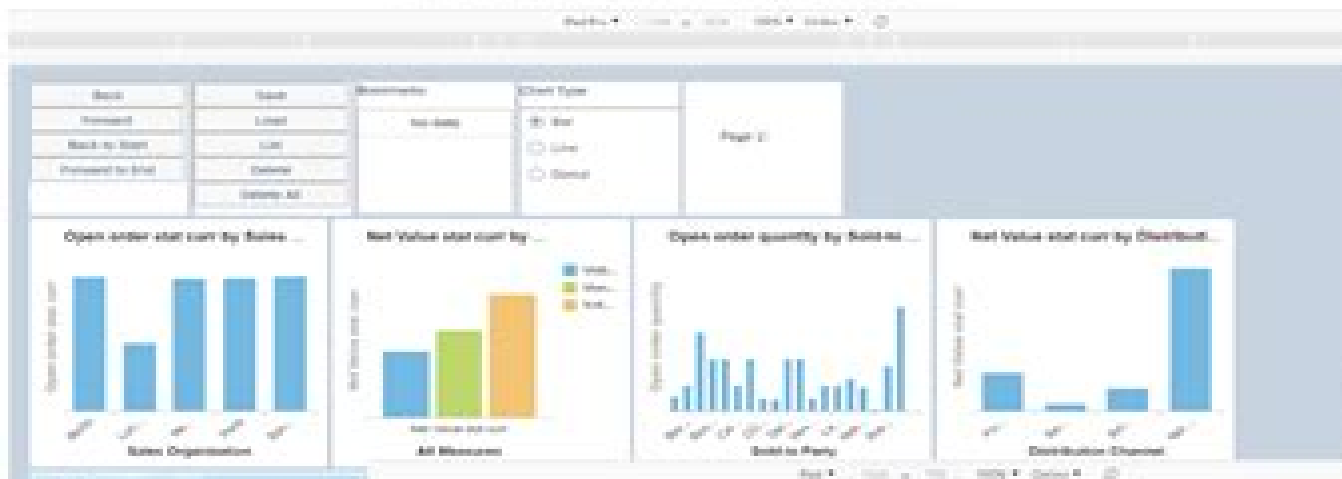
Back
Forward
Back to Start
Forward to End

Save
Load
List
Delete
Delete All

Bookmarks
No data

Chart Type
Bar
Line
Donut

Page 2

Open order stat curr by Sales ...

Sales Organization

Net Value stat curr by ...

All Measures

Open order quantity by Sold-to ...

Sold-to Party

Net Value stat curr by Distributi...

Distribution Channel